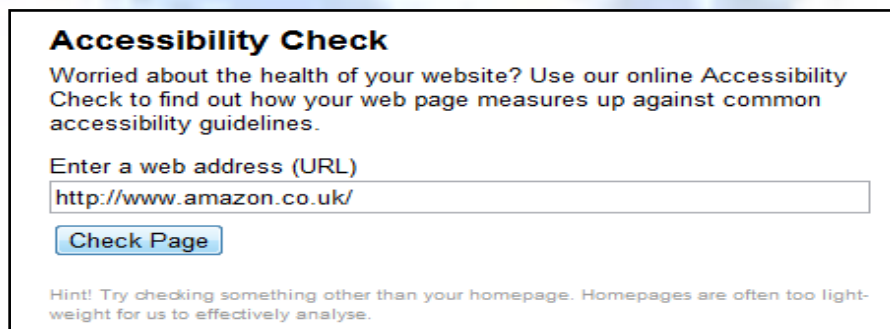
Accessibility Check

Worried about the health of your website? Use our online Accessibility Check to find out how your web page measures up against common accessibility guidelines.

Enter a web address (URL)

http://www.amazon.co.uk/

Check Page

Hint! Try checking something other than your homepage. Homepages are often too light-weight for us to effectively analyse.